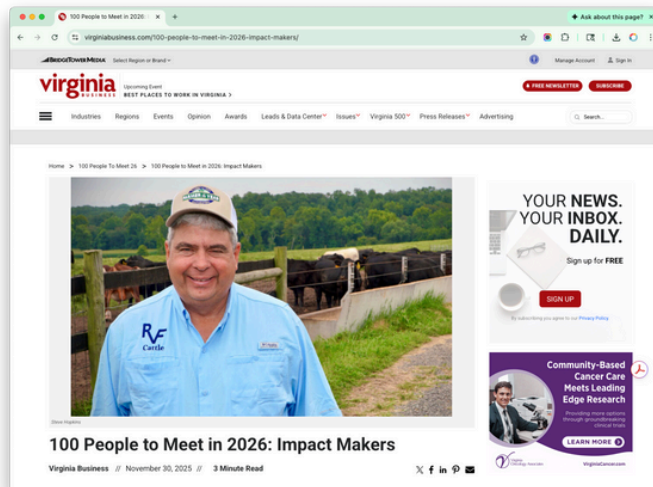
100 People to Meet in 2026: I ×
+
Ask about this page?
virginiabusiness.com/100-people-to-meet-in-2026-impact-makers/

BRIDGETOWER MEDIA
Select Region or Brand
Manage Account
Sign In

Virginia BUSINESS
Upcoming Event
BEST PLACES TO WORK IN VIRGINIA >
FREE NEWSLETTER
SUBSCRIBE

Industries
Regions
Events
Opinion
Awards
Leads & Data Center
Issues
Virginia 500
Press Releases
Advertising
Search...

Home > 100 People To Meet 26 > 100 People to Meet in 2026: Impact Makers

RF Cattle

Steve Hopkins

YOUR NEWS. YOUR INBOX. DAILY.
Sign up for FREE
SIGN UP
By subscribing you agree to our Privacy Policy

Community-Based Cancer Care Meets Leading Edge Research
Providing more options through groundbreaking clinical trials
LEARN MORE
Virginia Oncology Associates
VirginiaCancer.com

100 People to Meet in 2026: Impact Makers

Virginia Business // November 30, 2025 // 3 Minute Read